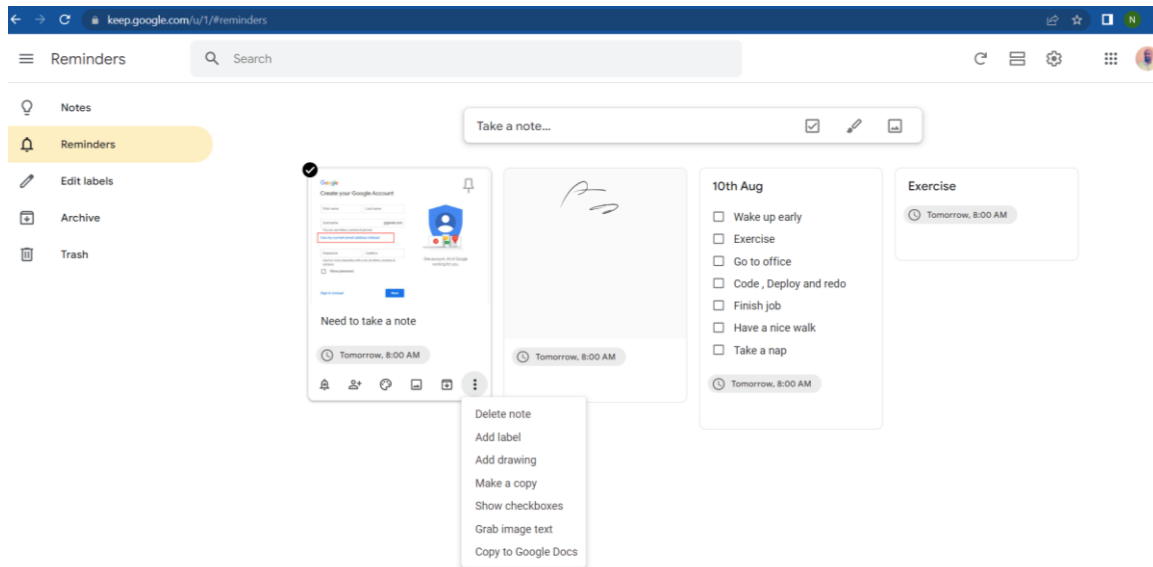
keep.google.com/u/1/#reminders

Reminders

Search

Notes
Reminders
Edit labels
Archive
Trash

Take a note...

Google
Create your Google Account

Need to take a note

Tomorrow, 8:00 AM

Delete note
Add label
Add drawing
Make a copy
Show checkboxes
Grab image text
Copy to Google Docs

Tomorrow, 8:00 AM

10th Aug
☐ Wake up early
☐ Exercise
☐ Go to office
☐ Code , Deploy and redo
☐ Finish job
☐ Have a nice walk
☐ Take a nap

Tomorrow, 8:00 AM

Exercise

Tomorrow, 8:00 AM